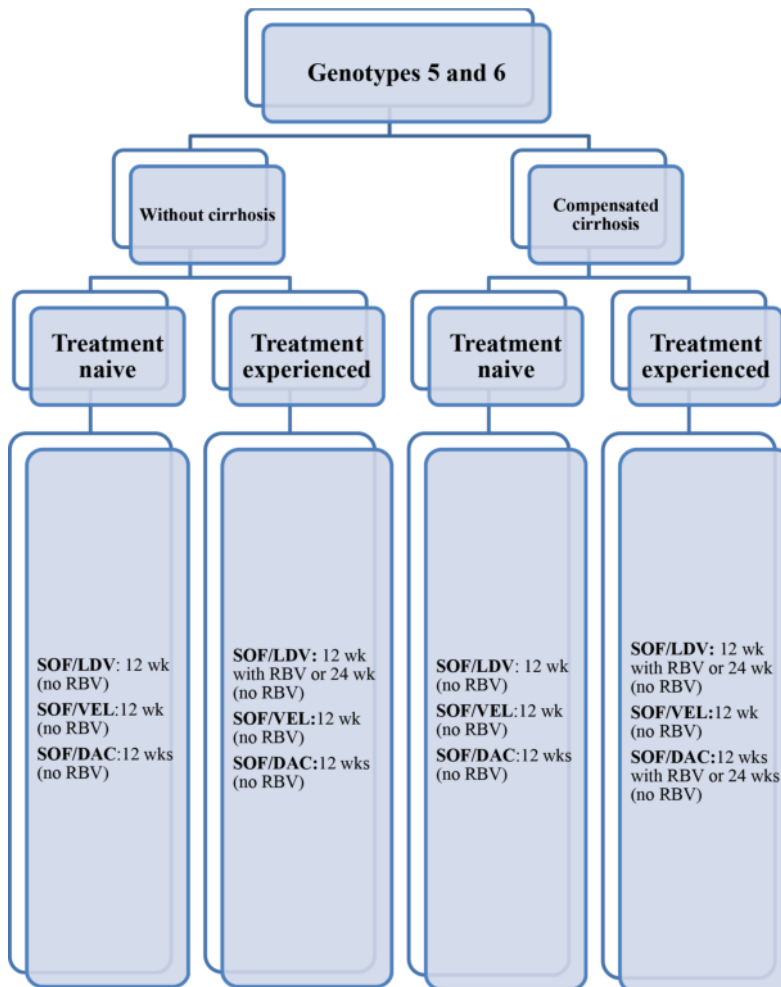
Genotypes 5 and 6

Without cirrhosis

Compensated cirrhosis

Treatment naive

Treatment experienced

Treatment naive

Treatment experienced

SOF/LDV: 12 wk (no RBV)
SOF/VEL:12 wk (no RBV)
SOF/DAC:12 wks (no RBV)

SOF/LDV: 12 wk with RBV or 24 wk (no RBV)
SOF/VEL:12 wk (no RBV)
SOF/DAC:12 wks (no RBV)

SOF/LDV: 12 wk (no RBV)
SOF/VEL:12 wk (no RBV)
SOF/DAC:12 wks (no RBV)

SOF/LDV: 12 wk with RBV or 24 wk (no RBV)
SOF/VEL:12 wk (no RBV)
SOF/DAC:12 wks with RBV or 24 wks (no RBV)